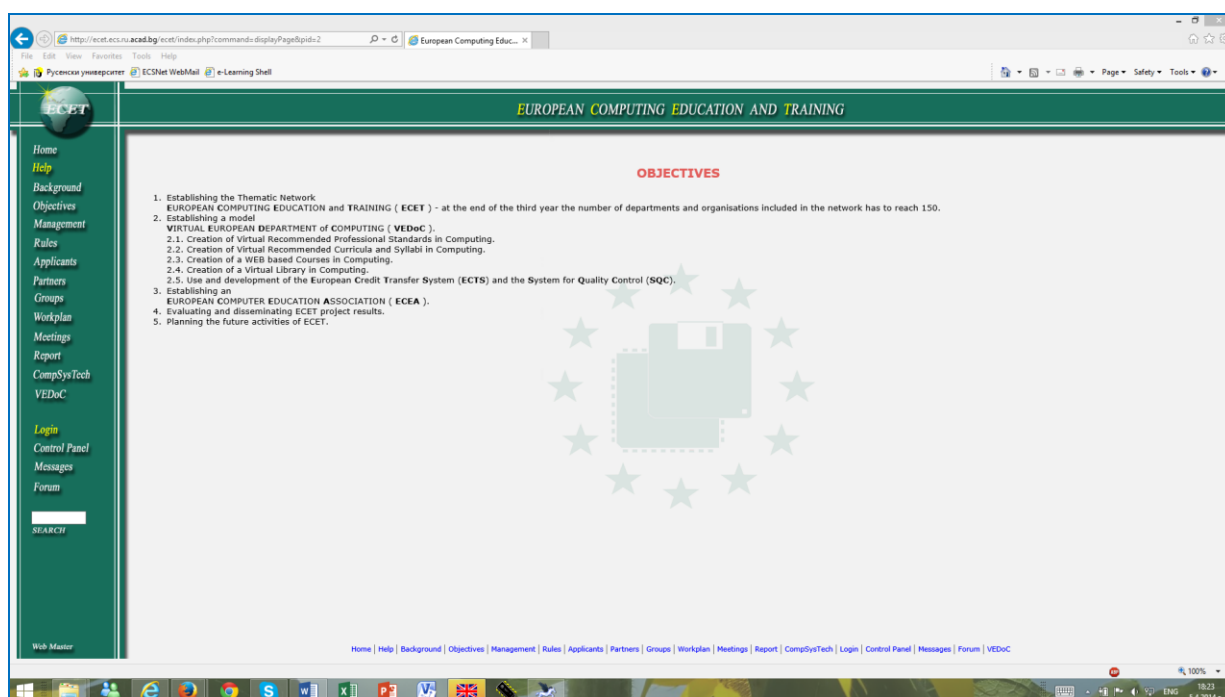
http://ecet.ecs.ru.acad.bg/ecet/index.php?command=displayPage&pid=2
European Computing Educ...
File Edit View Favorites Tools Help
Русенски университет ECSNet WebMail e-Learning Shell
Page ▾ Safety ▾ Tools ▾

ECET

EUROPEAN COMPUTING EDUCATION AND TRAINING

Home
Help
Background
Objectives
Management
Rules
Applicants
Partners
Groups
Workplan
Meetings
Report
CompSysTech
VEDoC

Login
Control Panel
Messages
Forum

SEARCH

Web Master

OBJECTIVES

1. Establishing the Thematic Network
EUROPEAN COMPUTING EDUCATION and TRAINING ( ECET ) - at the end of the third year the number of departments and organisations included in the network has to reach 150.
2. Establishing a model
VIRTUAL EUROPEAN DEPARTMENT of COMPUTING ( VEDoC ).
2.1. Creation of Virtual Recommended Professional Standards in Computing.
2.2. Creation of Virtual Recommended Curricula and Syllabi in Computing.
2.3. Creation of a WEB based Courses in Computing.
2.4. Creation of a Virtual Library in Computing.
2.5. Use and development of the European Credit Transfer System (ECTS) and the System for Quality Control (SQC).
3. Establishing an
EUROPEAN COMPUTER EDUCATION ASSOCIATION ( ECEA ).
4. Evaluating and disseminating ECET project results.
5. Planning the future activities of ECET.

Home | Help | Background | Objectives | Management | Rules | Applicants | Partners | Groups | Workplan | Meetings | Report | CompSysTech | Login | Control Panel | Messages | Forum | VEDoC

100%
ENG 18:23